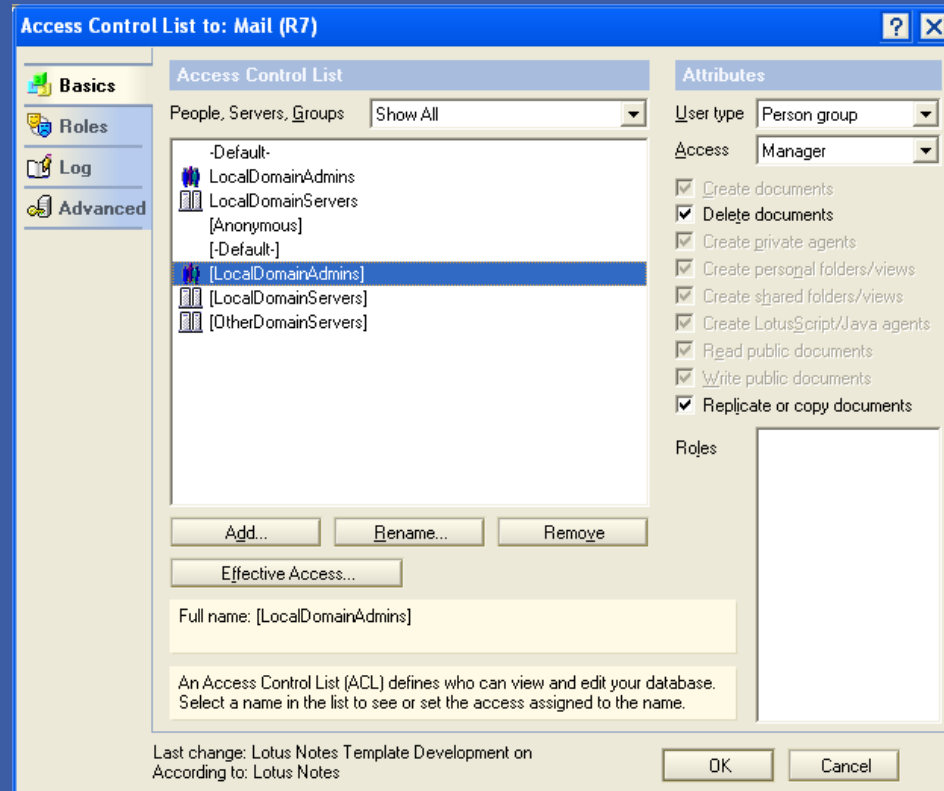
Access Control List to: Mail (R7)

?
X

Basics
Roles
Log
Advanced

Access Control List

People, Servers, Groups
Show All

-Default-
LocalDomainAdmins
LocalDomainServers
[Anonymous]
[-Default-]
[LocalDomainAdmins]
[LocalDomainServers]
[OtherDomainServers]

Add...
Rename...
Remove
Effective Access...

Full name: [LocalDomainAdmins]

An Access Control List (ACL) defines who can view and edit your database. Select a name in the list to see or set the access assigned to the name.

Attributes

User type
Person group
Access
Manager

Create documents
Delete documents
Create private agents
Create personal folders/views
Create shared folders/views
Create LotusScript/Java agents
Read public documents
Write public documents
Replicate or copy documents

Roles

Last change: Lotus Notes Template Development on
According to: Lotus Notes

OK
Cancel